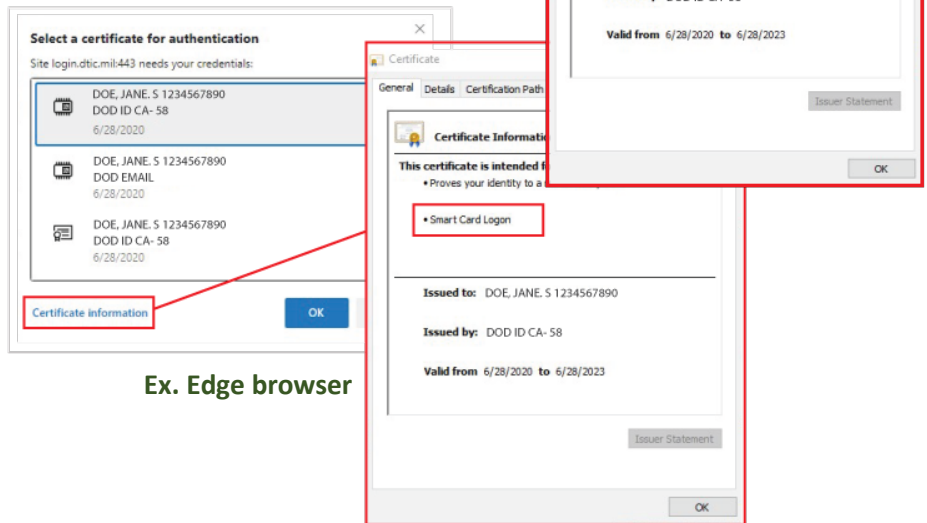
Select a certificate for authentication

Site login.dtic.mil:443 needs your credentials:

DOE, JANE. S 1234567890
DOD ID CA- 58
6/28/2020

DOE, JANE. S 1234567890
DOD EMAIL
6/28/2020

DOE, JANE. S 1234567890
DOD ID CA- 58
6/28/2020

Certificate information

OK

Ex. Edge browser

Certificate

General Details Certification Path

Certificate Informatio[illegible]

This certificate is intended f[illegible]
• Proves your identity to a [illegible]

• Smart Card Logon

Issued to: DOE, JANE. S 1234567890

Issued by: DOD ID CA- 58

Valid from 6/28/2020 to 6/28/2023

Issuer Statement

OK

Valid from 6/28/2020 to 6/28/2023

Issuer Statement

OK